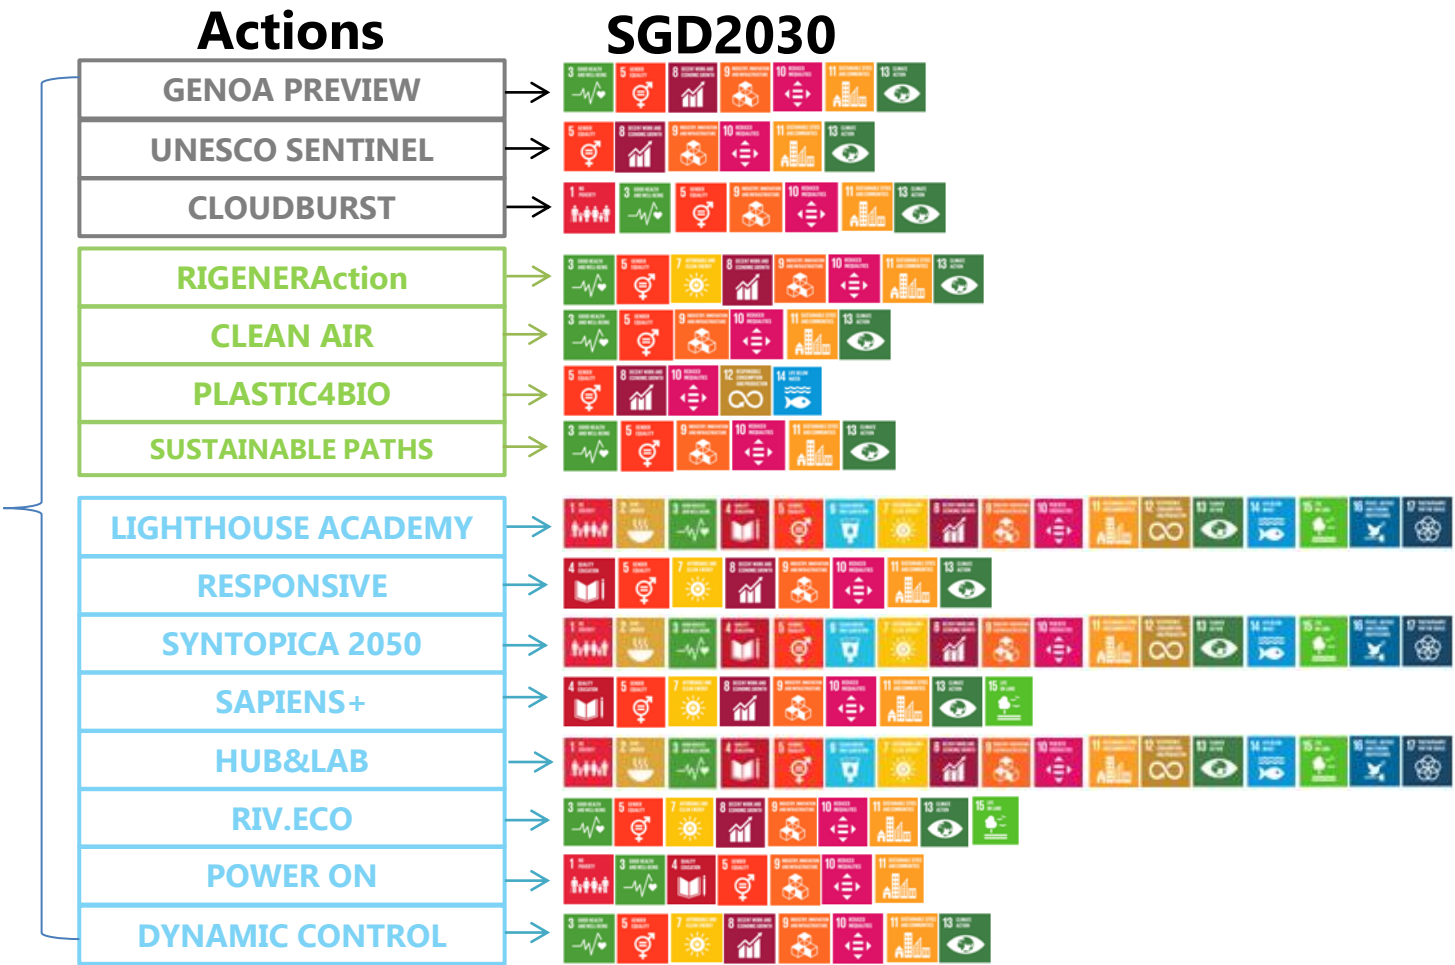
Actions

SGD2030

GENOA PREVIEW
UNESCO SENTINEL
CLOUDBURST
RIGENERAction
CLEAN AIR
PLASTIC4BIO
SUSTAINABLE PATHS
LIGHTHOUSE ACADEMY
RESPONSIVE
SYNTOPICA 2050
SAPIENS+
HUB&LAB
RIV.ECO
POWER ON
DYNAMIC CONTROL